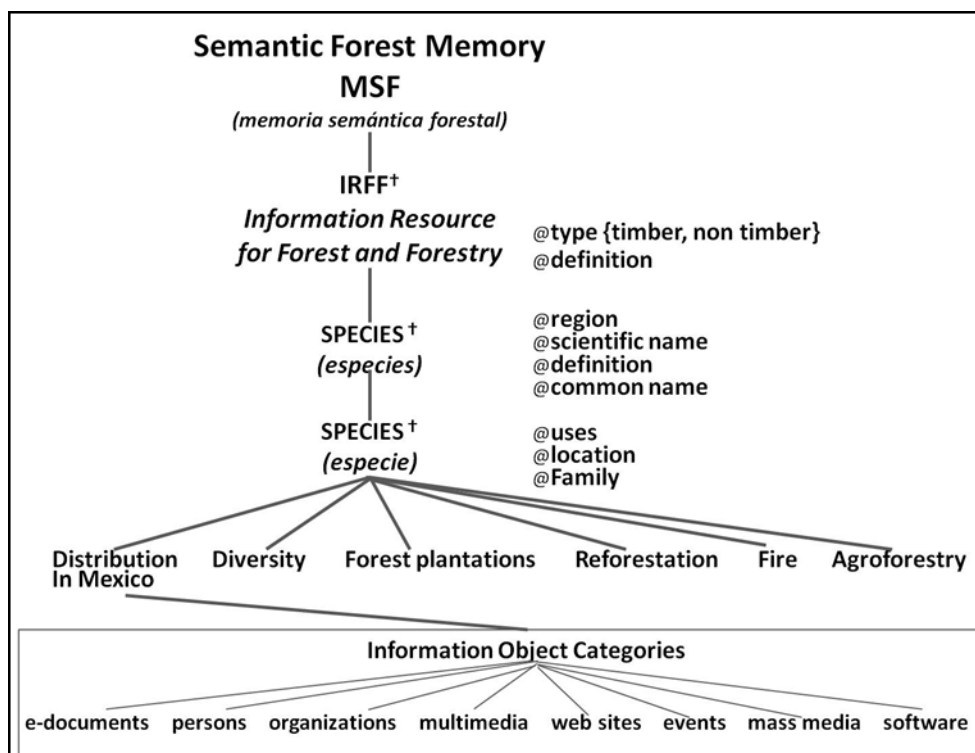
Semantic Forest Memory
MSF
(memoria semántica forestal)

IRFF†
Information Resource for Forest and Forestry

@type {timber, non timber}
@definition

SPECIES †
(especies)

@region
@scientific name
@definition
@common name

SPECIES †
(especie)

@uses
@location
@Family

Distribution In Mexico

Diversity

Forest plantations

Reforestation

Fire

Agroforestry

Information Object Categories

e-documents

persons

organizations

multimedia

web sites

events

mass media

software